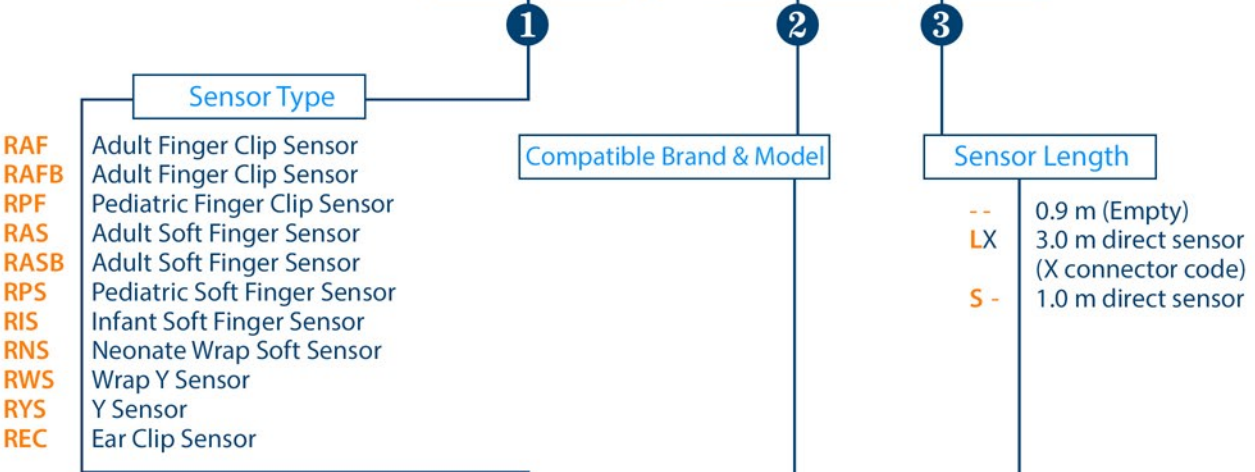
1
2
3

Sensor Type

RAF Adult Finger Clip Sensor
RAFB Adult Finger Clip Sensor
RPF Pediatric Finger Clip Sensor
RAS Adult Soft Finger Sensor
RASB Adult Soft Finger Sensor
RPS Pediatric Soft Finger Sensor
RIS Infant Soft Finger Sensor
RNS Neonate Wrap Soft Sensor
RWS Wrap Y Sensor
RYS Y Sensor
REC Ear Clip Sensor

Compatible Brand & Model

Sensor Length

- - 0.9 m (Empty)
LX 3.0 m direct sensor (X connector code)
S - 1.0 m direct sensor